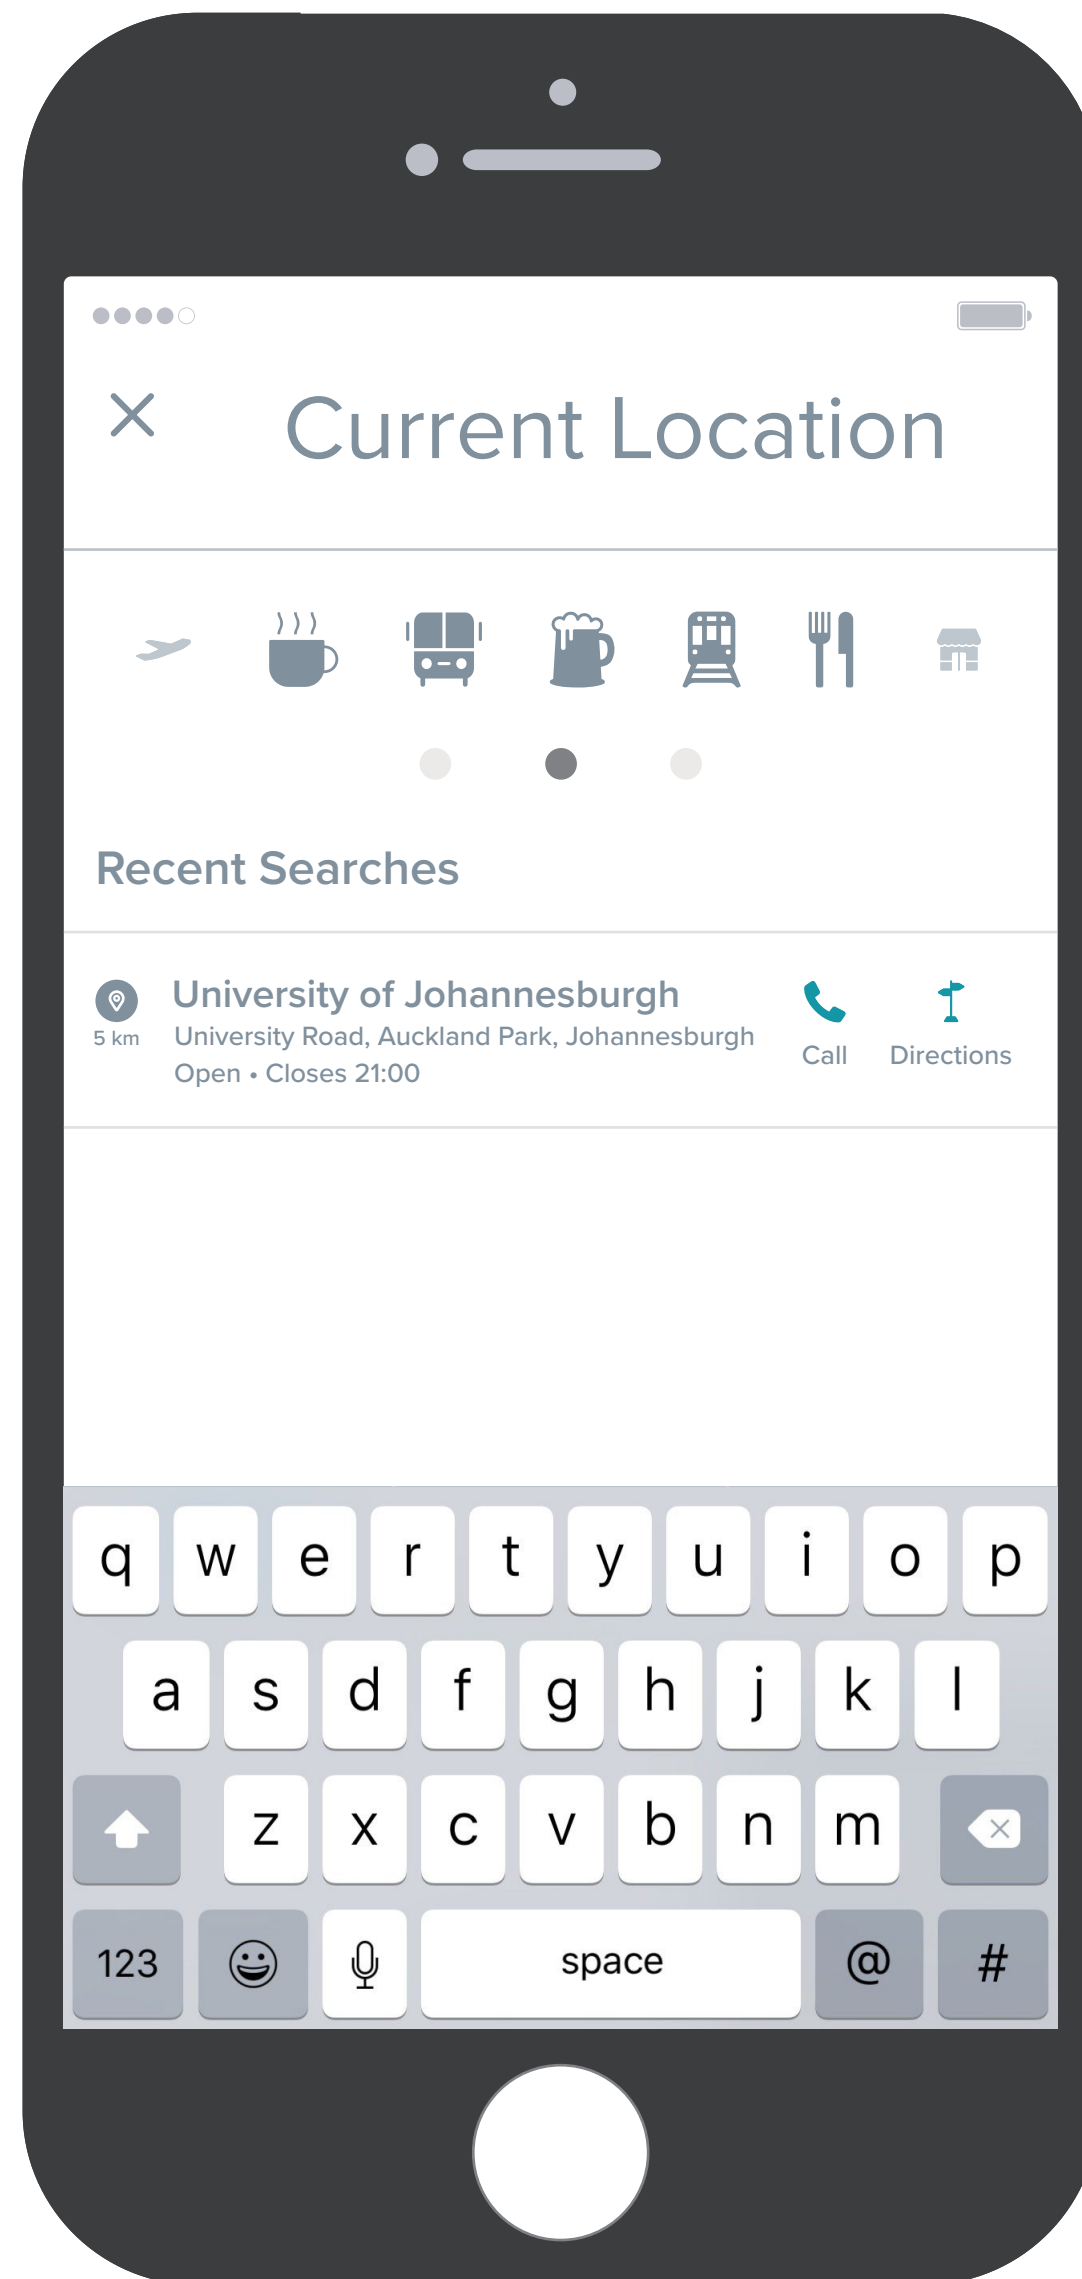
Current Location

Recent Searches

5 km
University of Johannesburgh
University Road, Auckland Park, Johannesburgh
Open • Closes 21:00
Call
Directions

q w e r t y u i o p
a s d f g h j k l
z x c v b n m
123 space @ #